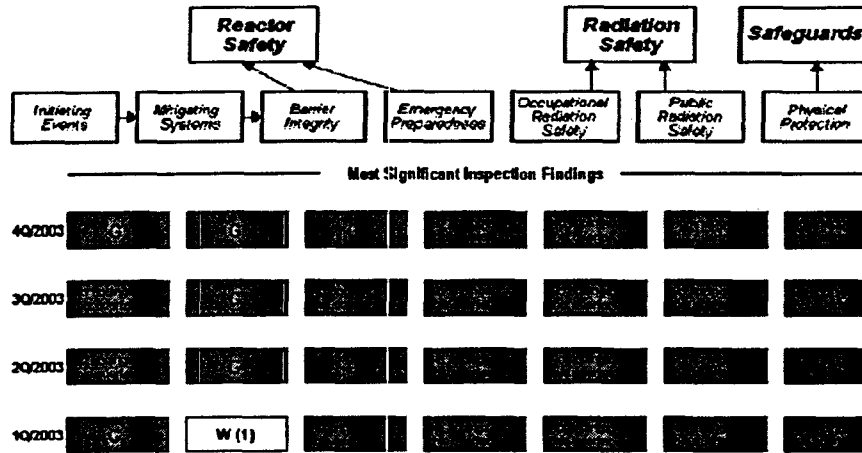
Reactor Safety

Radiation Safety

Safeguards

Initiating Events

Mitigating Systems

Barrier Integrity

Emergency Preparedness

Occupational Radiation Safety

Public Radiation Safety

Physical Protection

Most Significant Inspection Findings

4Q/2003

3Q/2003

2Q/2003

1Q/2003

W (1)